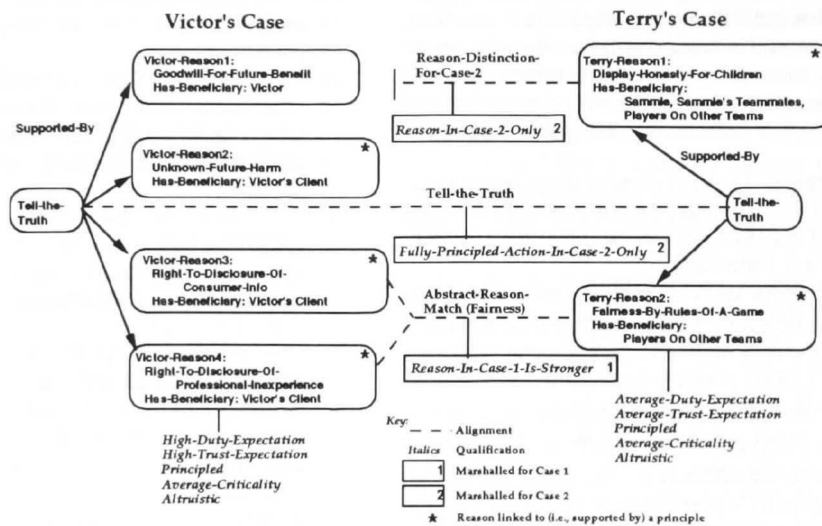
Victor's Case

Terry's Case

Victor-Reason1:
Goodwill-For-Future-Benefit
Has-Beneficiary: Victor

Reason-Distinction-For-Case-2

Terry-Reason1:
Display-Honesty-For-Children
Has-Beneficiary:
Sammie, Sammie's Teammates, Players On Other Teams
*

Supported-By

Reason-In-Case-2-Only 2

Victor-Reason2:
Unknown-Future-Harm
Has-Beneficiary: Victor's Client
*

Supported-By

Tell-the-Truth

Tell-the-Truth

Tell-the-Truth

Fully-Principled-Action-In-Case-2-Only 2

Victor-Reason3:
Right-To-Disclosure-Of-Consumer-Info
Has-Beneficiary: Victor's Client
*

Abstract-Reason-Match (Fairness)

Terry-Reason2:
Fairness-By-Rules-Of-A-Game
Has-Beneficiary:
Players On Other Teams
*

Victor-Reason4:
Right-To-Disclosure-Of-Professional-Inexperience
Has-Beneficiary: Victor's Client
*

Reason-In-Case-1-Is-Stronger 1

Average-Duty-Expectation
Average-Trust-Expectation
Principled
Average-Criticality
Altruistic

High-Duty-Expectation
High-Trust-Expectation
Principled
Average-Criticality
Altruistic

Key:
Alignment
Italics Qualification
1 Marshalled for Case 1
2 Marshalled for Case 2
★ Reason linked to (i.e., supported by) a principle